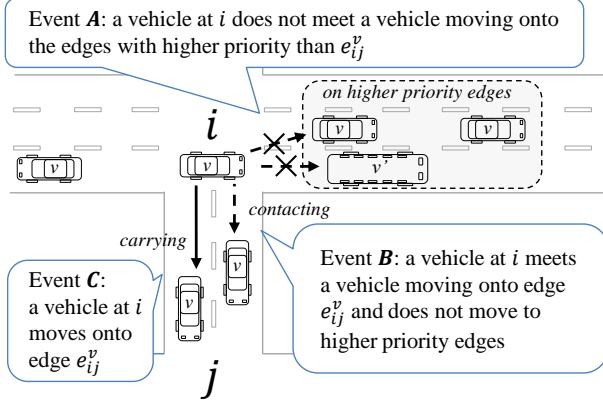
Event $\boldsymbol{A}$: a vehicle at $i$ does not meet a vehicle moving onto the edges with higher priority than $e_{ij}^{v}$

on higher priority edges

$i$

$v$

$v$

$v$

$v'$

$v$

contacting

carrying

$v$

$v$

Event $\boldsymbol{B}$: a vehicle at $i$ meets a vehicle moving onto edge $e_{ij}^{v}$ and does not move to higher priority edges

Event $\boldsymbol{C}$: a vehicle at $i$ moves onto edge $e_{ij}^{v}$

$j$